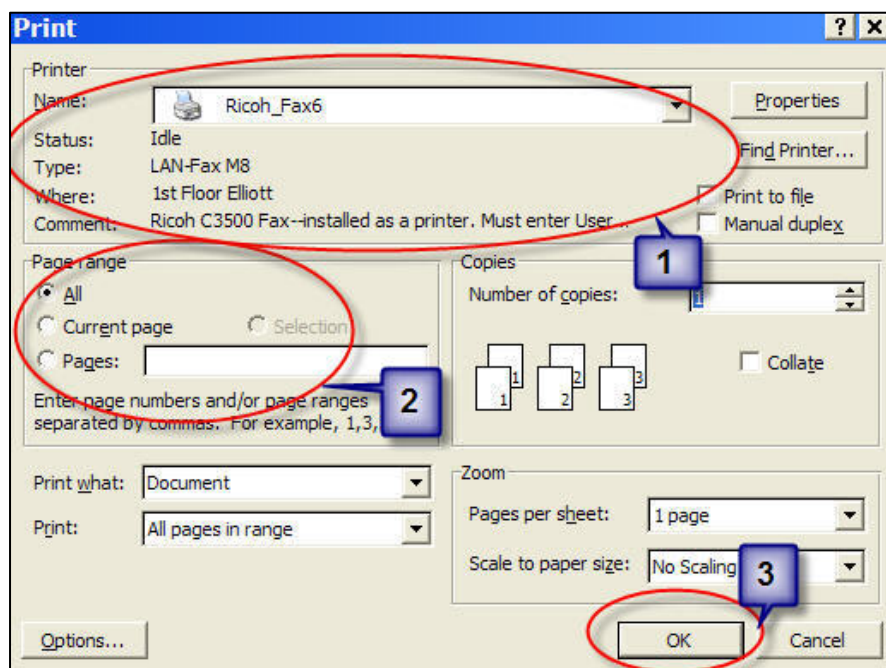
Print

? X

Printer

Name: Ricoh_Fax6

Properties

Status: Idle

Type: LAN-Fax M8

Where: 1st Floor Elliott

Comment: Ricoh C3500 Fax--installed as a printer. Must enter User...

Find Printer...

Print to file

Manual duplex

1

Page range

All

Current page

Selection

Pages:

Enter page numbers and/or page ranges separated by commas. For example, 1,3,

2

Copies

Number of copies: 1

1 1 2 2 3 3

Collate

Print what: Document

Print: All pages in range

Zoom

Pages per sheet: 1 page

Scale to paper size: No Scaling

3

Options...

OK

Cancel